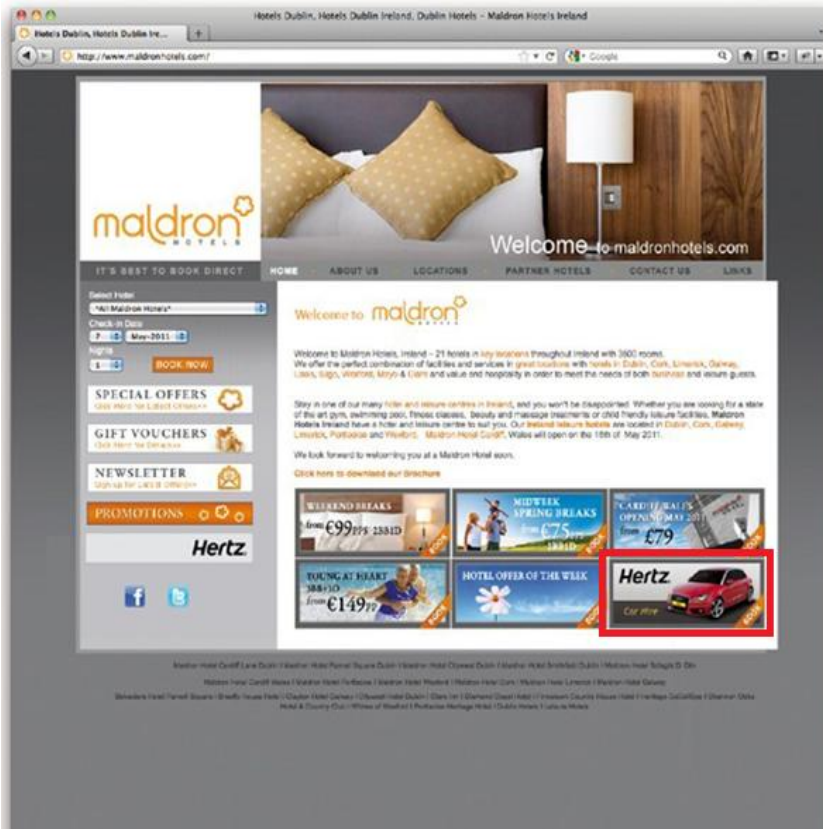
Hotels Dublin, Hotels Dublin Ireland, Dublin Hotels - Maldron Hotels Ireland

Hotels Dublin, Hotels Dublin Ire...

http://www.maldronhotels.com/

Google

maldron HOTELS

Welcome to maldronhotels.com

IT'S BEST TO BOOK DIRECT HOME ABOUT US LOCATIONS PARTNER HOTELS CONTACT US LINKS

Select Hotel
*All Maldron Hotels*
Check-in Date
7 May-2011
Nights
1 BOOK NOW

SPECIAL OFFERS
Click Here for Latest Offers>>

GIFT VOUCHERS
Click Here for Details>>

NEWSLETTER
Sign up for Lats & Offers>>

PROMOTIONS

Hertz

Welcome to maldron

Welcome to Maldron Hotels, Ireland – 21 hotels in key locations throughout Ireland with 3600 rooms. We offer the perfect combination of facilities and services in great locations with hotels in Dublin, Cork, Limerick, Galway, Laois, Sligo, Wexford, Mayo & Cork and value and hospitality in order to meet the needs of both business and leisure guests.

Stay in one of our many hotel and leisure centres in Ireland, and you won't be disappointed. Whether you are looking for a state of the art gym, swimming pool, fitness classes, beauty and massage treatments or child friendly leisure facilities, Maldron Hotels Ireland have a hotel and leisure centre to suit you. Our Ireland leisure hotels are located in Dublin, Cork, Galway, Limerick, Portlaoise and Wexford. Maldron Hotel Cardiff, Wales will open on the 16th of May 2011.

We look forward to welcoming you at a Maldron Hotel soon.

Click here to download our Brochure

WEEKEND BREAKS from €99pps 2B&1D

MIDWEEK SPRING BREAKS from €75pps 1B&1D

CARDIFF WALES OPENING MAY 2011 from £79

YOUNG AT HEART 3B&1D from €149pp

HOTEL OFFER OF THE WEEK

Hertz Car Hire

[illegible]